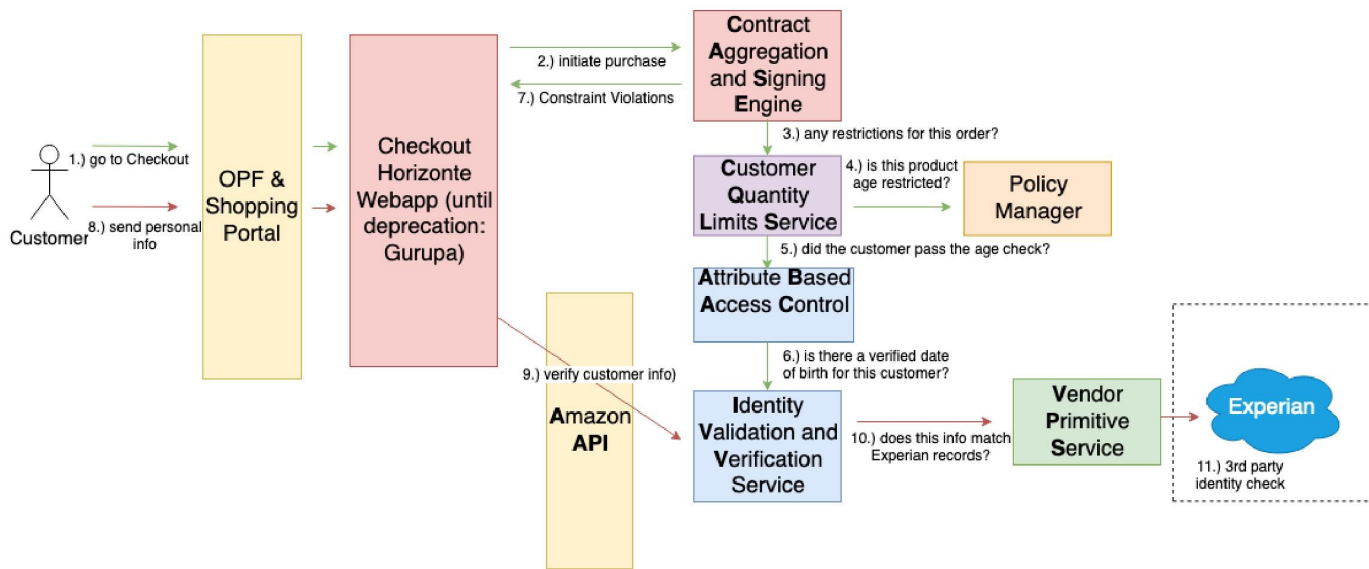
Customer

1.) go to Checkout

8.) send personal info

OPF & Shopping Portal

Checkout Horizonte Webapp (until deprecation: Gurupa)

2.) initiate purchase

7.) Constraint Violations

Contract Aggregation and Signing Engine

3.) any restrictions for this order?

Customer Quantity Limits Service

4.) is this product age restricted?

Policy Manager

5.) did the customer pass the age check?

Attribute Based Access Control

6.) is there a verified date of birth for this customer?

9.) verify customer info)

Amazon API

Identity Validation and Verification Service

10.) does this info match Experian records?

Vendor Primitive Service

Experian

11.) 3rd party identity check